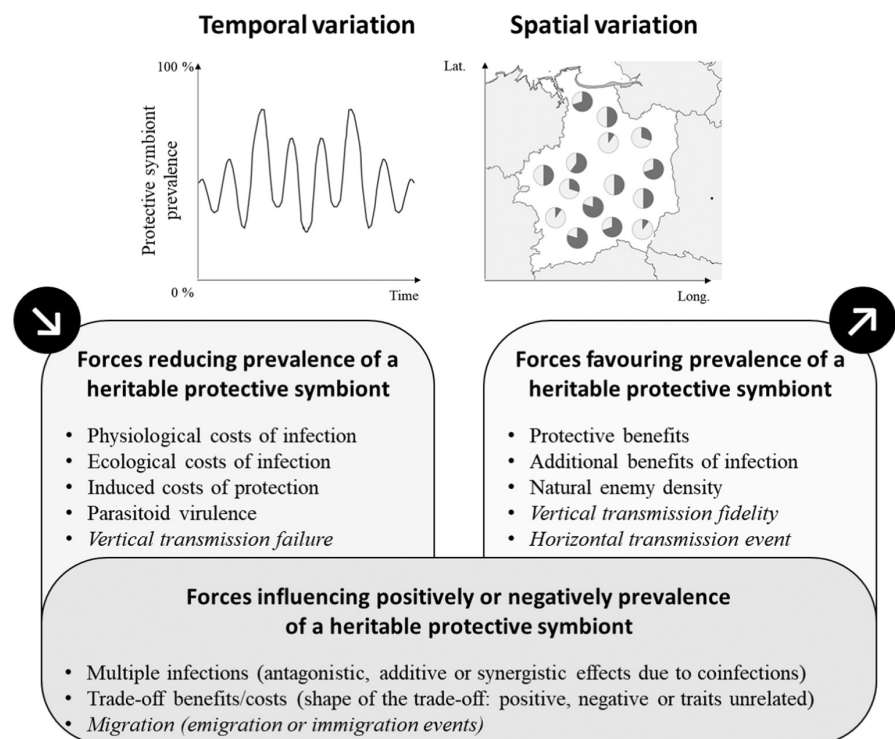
Temporal variation

Spatial variation

100 %

Protective symbiont prevalence

0 %

Time

Lat.

Long.

Forces reducing prevalence of a heritable protective symbiont

• Physiological costs of infection
• Ecological costs of infection
• Induced costs of protection
• Parasitoid virulence
• *Vertical transmission failure*

Forces favouring prevalence of a heritable protective symbiont

• Protective benefits
• Additional benefits of infection
• Natural enemy density
• *Vertical transmission fidelity*
• *Horizontal transmission event*

Forces influencing positively or negatively prevalence of a heritable protective symbiont

• Multiple infections (antagonistic, additive or synergistic effects due to coinfections)
• Trade-off benefits/costs (shape of the trade-off: positive, negative or traits unrelated)
• *Migration (emigration or immigration events)*